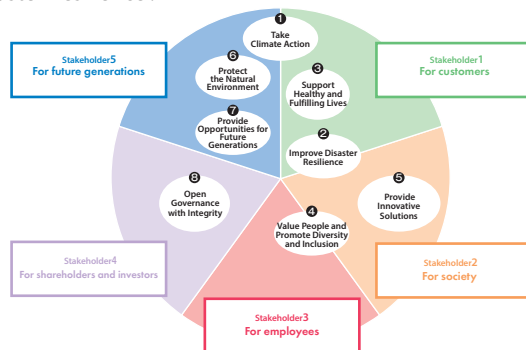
Stakeholder5
For future generations

❶ Take Climate Action

Stakeholder1
For customers

❻ Protect the Natural Environment

❸ Support Healthy and Fulfilling Lives

❼ Provide Opportunities for Future Generations

❷ Improve Disaster Resilience

❽ Open Governance with Integrity

❺ Provide Innovative Solutions

❹ Value People and Promote Diversity and Inclusion

Stakeholder4
For shareholders and investors

Stakeholder2
For society

Stakeholder3
For employees